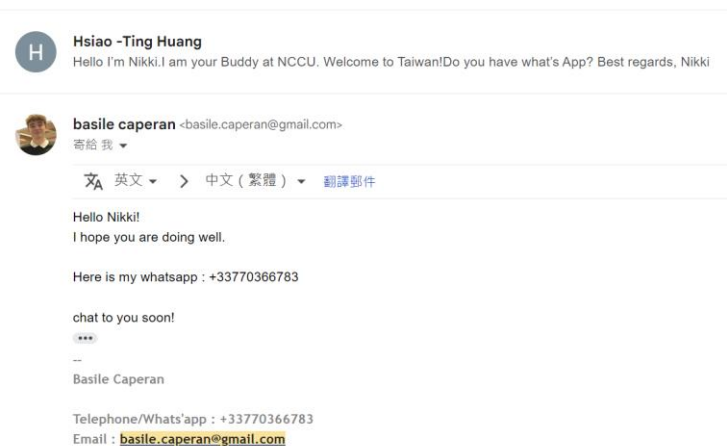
H

Hsiao -Ting Huang
Hello I'm Nikki.I am your Buddy at NCCU. Welcome to Taiwan!Do you have what's App? Best regards, Nikki

basile caperan <basile.caperan@gmail.com>
寄給 我 ▾

英文 ▾ 〉 中文（繁體）▾ 翻譯郵件

Hello Nikki!
I hope you are doing well.

Here is my whatsapp : +33770366783

chat to you soon!
•••

--
Basile Caperan

Telephone/Whats'app : +33770366783
Email : basile.caperan@gmail.com